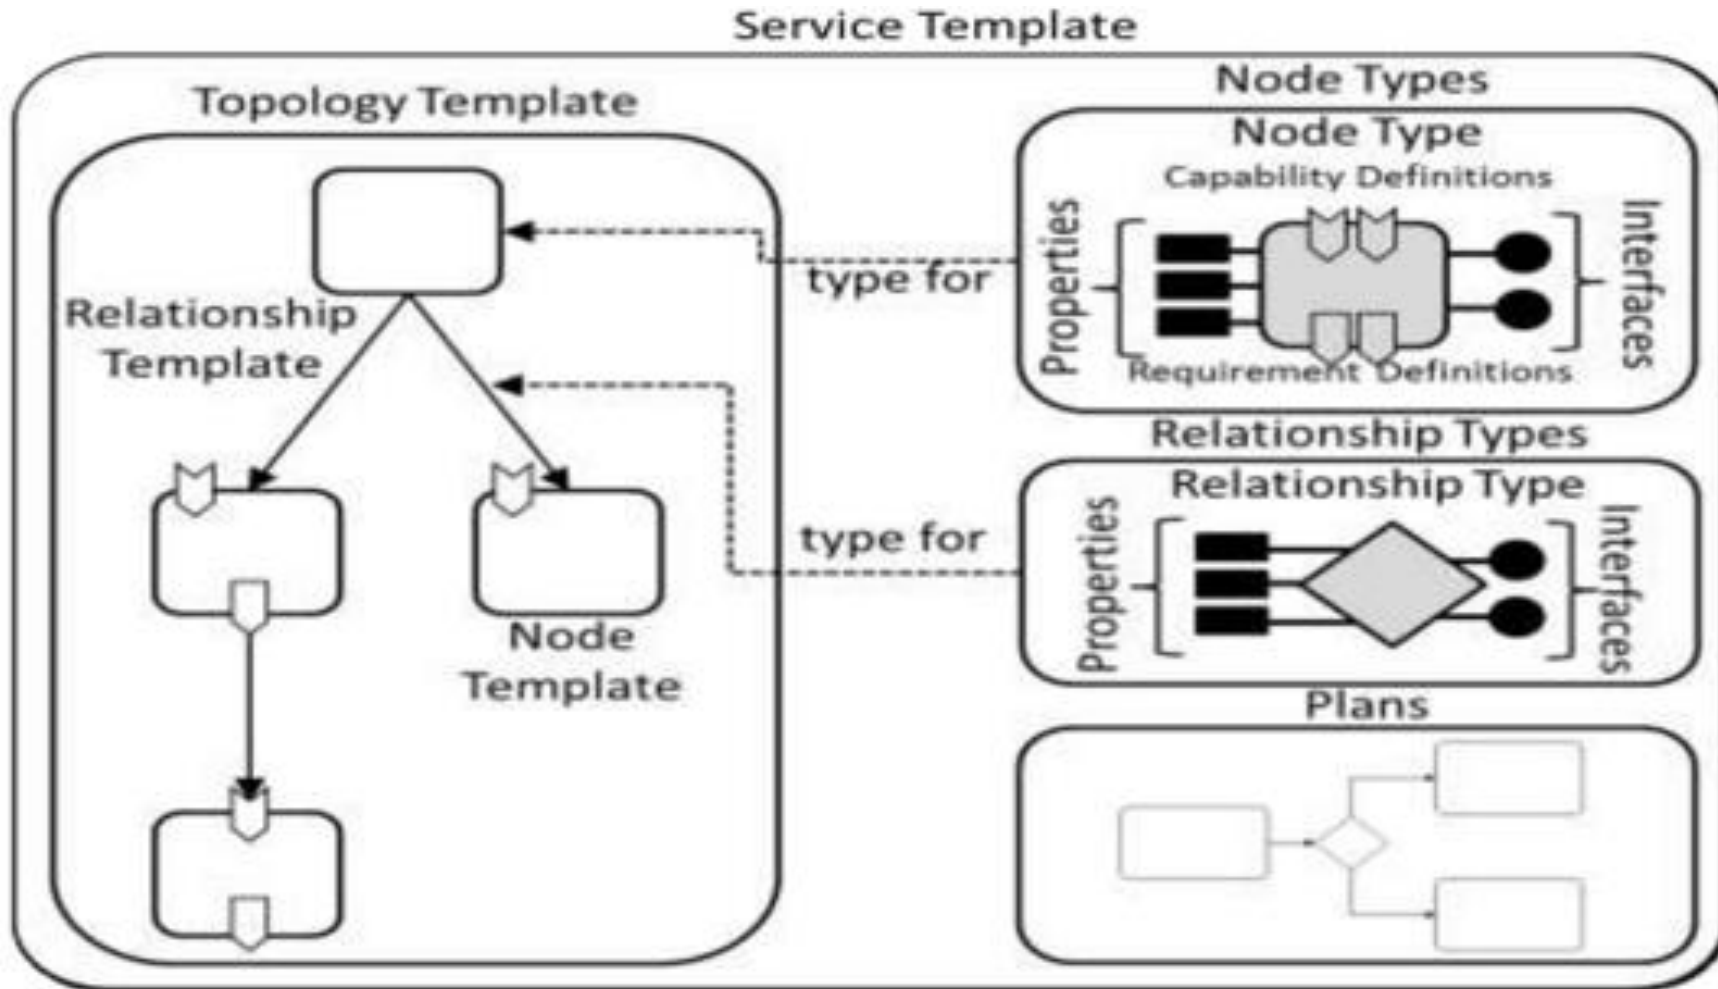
Service Template

Topology Template

Relationship Template

Node Template

type for

type for

Node Types

Node Type

Capability Definitions

Properties

Interfaces

Requirement Definitions

Relationship Types

Relationship Type

Properties

Interfaces

Plans